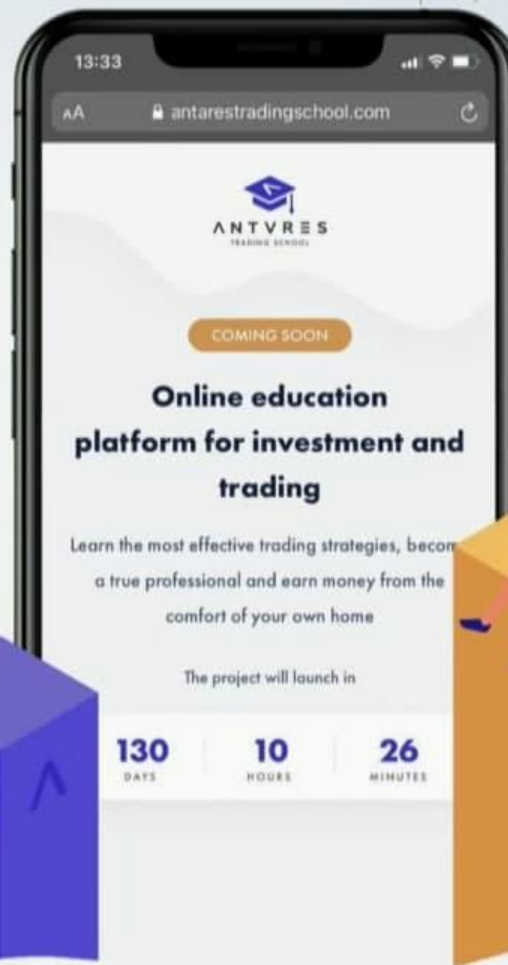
13:33

AA antarestradingschool.com

ANTVRΞS
TRADING SCHOOL

COMING SOON

Online education platform for investment and trading

Learn the most effective trading strategies, becom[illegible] a true professional and earn money from the comfort of your own home

The project will launch in

130
DAYS

10
HOURS

26
MINUTES